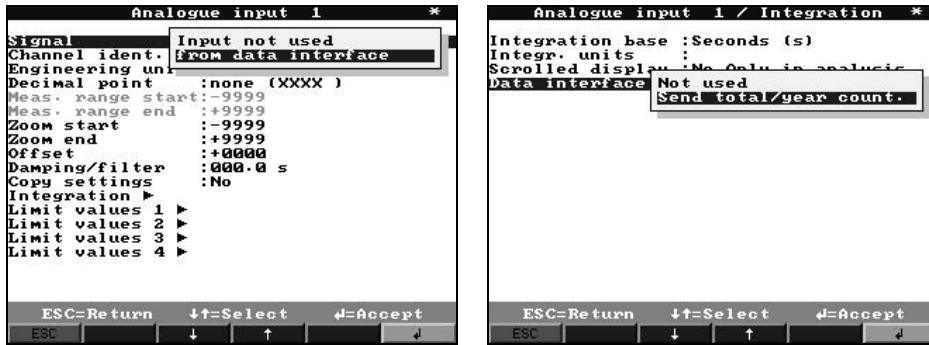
Analogue input 1 *

Signal
Channel ident.
Engineering uni
Decimal point :none (XXXX )
Meas. range start:-9999
Meas. range end :+9999
Zoom start :-9999
Zoom end :+9999
Offset :+0000
Damping/filter :000.0 s
Copy settings :No
Integration ▶
Limit values 1 ▶
Limit values 2 ▶
Limit values 3 ▶
Limit values 4 ▶

Input not used
from data interface

ESC=Return ↓↑=Select ↵=Accept
ESC ↓ ↑ ↵

Analogue input 1 / Integration *

Integration base :Seconds (s)
Integr. units :
Scrolled displa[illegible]
Data interface

Not used
Send total/year count.

ESC=Return ↓↑=Select ↵=Accept
ESC ↓ ↑ ↵